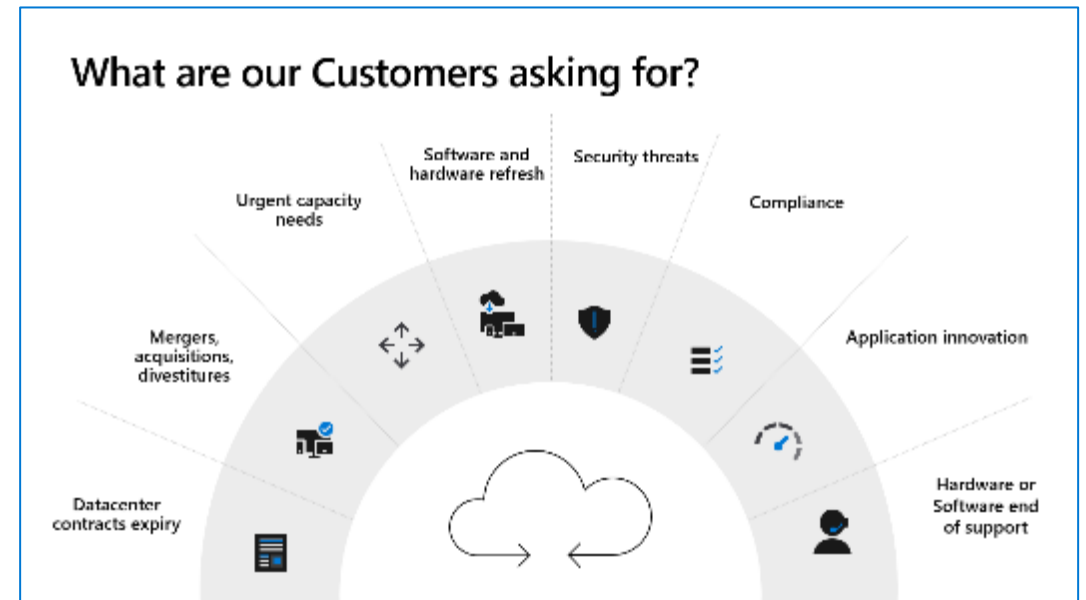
What are our Customers asking for?

Datacenter contracts expiry

Mergers, acquisitions, divestitures

Urgent capacity needs

Software and hardware refresh

Security threats

Compliance

Application innovation

Hardware or Software end of support